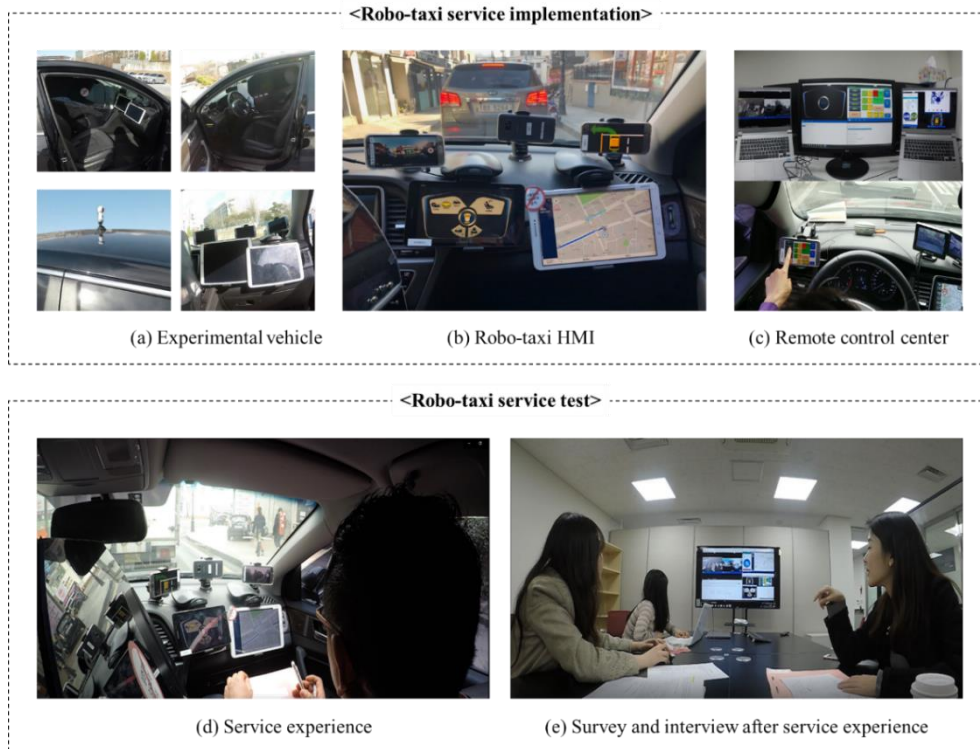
<Robo-taxi service implementation>

(a) Experimental vehicle

(b) Robo-taxi HMI

(c) Remote control center

<Robo-taxi service test>

(d) Service experience

(e) Survey and interview after service experience